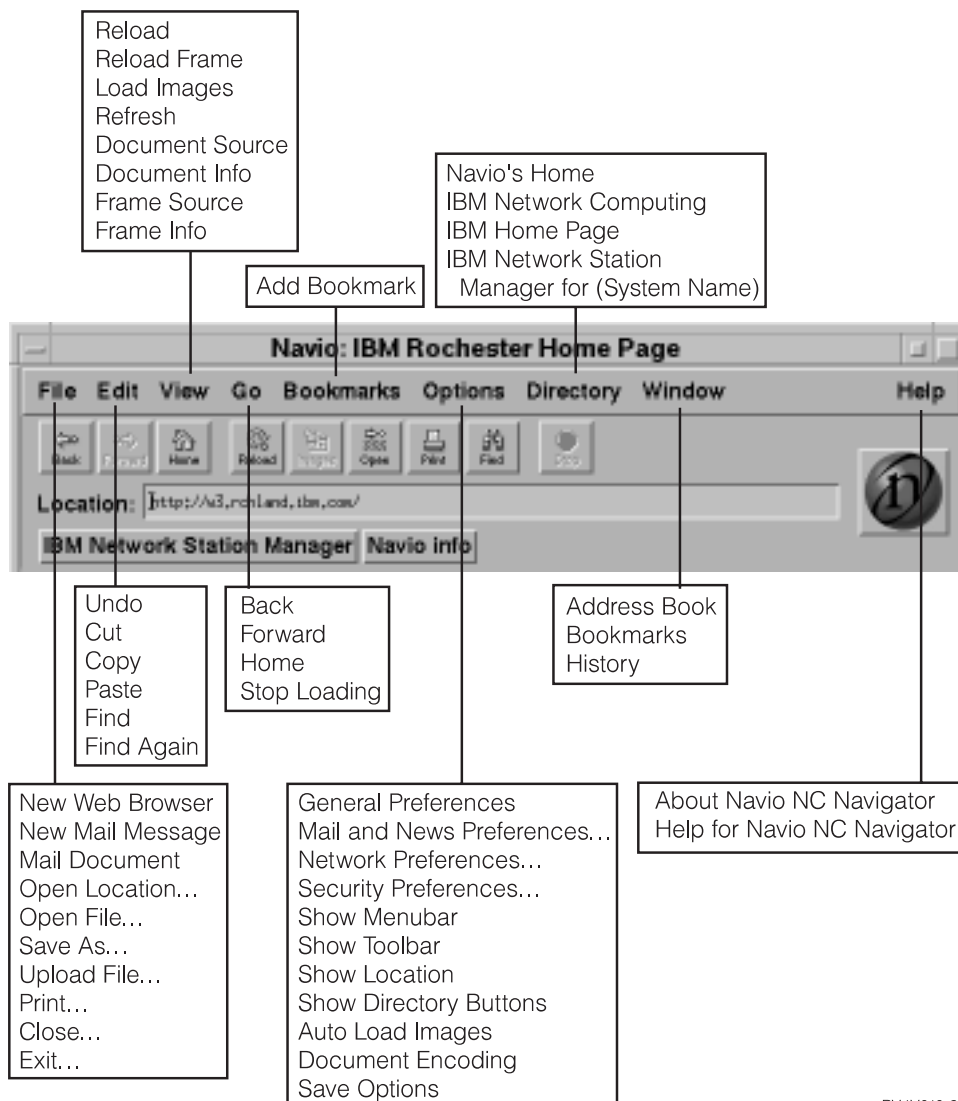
Reload
Reload Frame
Load Images
Refresh
Document Source
Document Info
Frame Source
Frame Info

Navio's Home
IBM Network Computing
IBM Home Page
IBM Network Station Manager for (System Name)

Add Bookmark

Navio: IBM Rochester Home Page

File Edit View Go Bookmarks Options Directory Window Help

Back Forward Home Reload Images Open Print Find Stop

Location: http://w3.rchland.ibm.com/

IBM Network Station Manager Navio info

Undo
Cut
Copy
Paste
Find
Find Again

Back
Forward
Home
Stop Loading

Address Book
Bookmarks
History

New Web Browser
New Mail Message
Mail Document
Open Location...
Open File...
Save As...
Upload File...
Print...
Close...
Exit...

General Preferences
Mail and News Preferences...
Network Preferences...
Security Preferences...
Show Menubar
Show Toolbar
Show Location
Show Directory Buttons
Auto Load Images
Document Encoding
Save Options

About Navio NC Navigator
Help for Navio NC Navigator

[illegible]